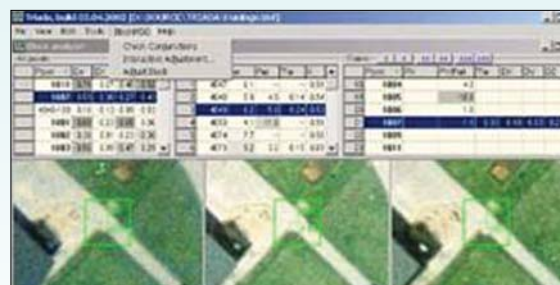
Triada, build 03.04.2002 [D:\SOURCE\TRIADA\Testings.tbl]

File View Edit Tools BlockADJ Help

Block analysis

Check Coordinates

Interactive Adjustment...

Adjust Block

1003

1004

1005

1006

1007

1011

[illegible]